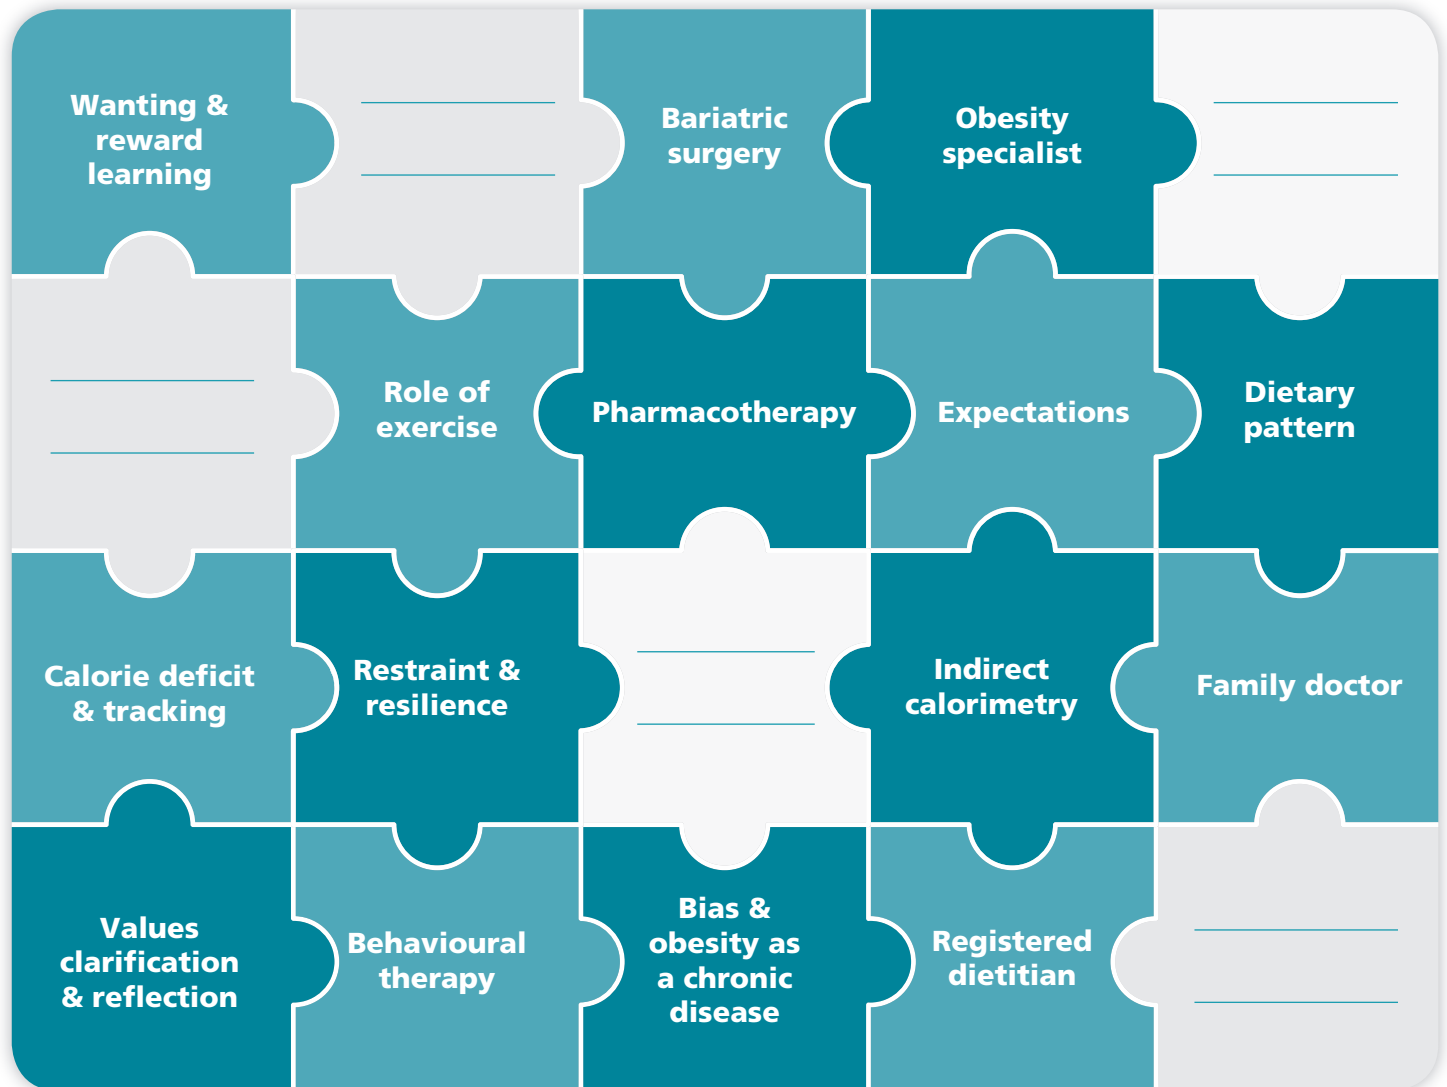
Wanting & reward learning

Bariatric surgery

Obesity specialist

Role of exercise

Pharmacotherapy

Expectations

Dietary pattern

Calorie deficit & tracking

Restraint & resilience

Indirect calorimetry

Family doctor

Values clarification & reflection

Behavioural therapy

Bias & obesity as a chronic disease

Registered dietitian